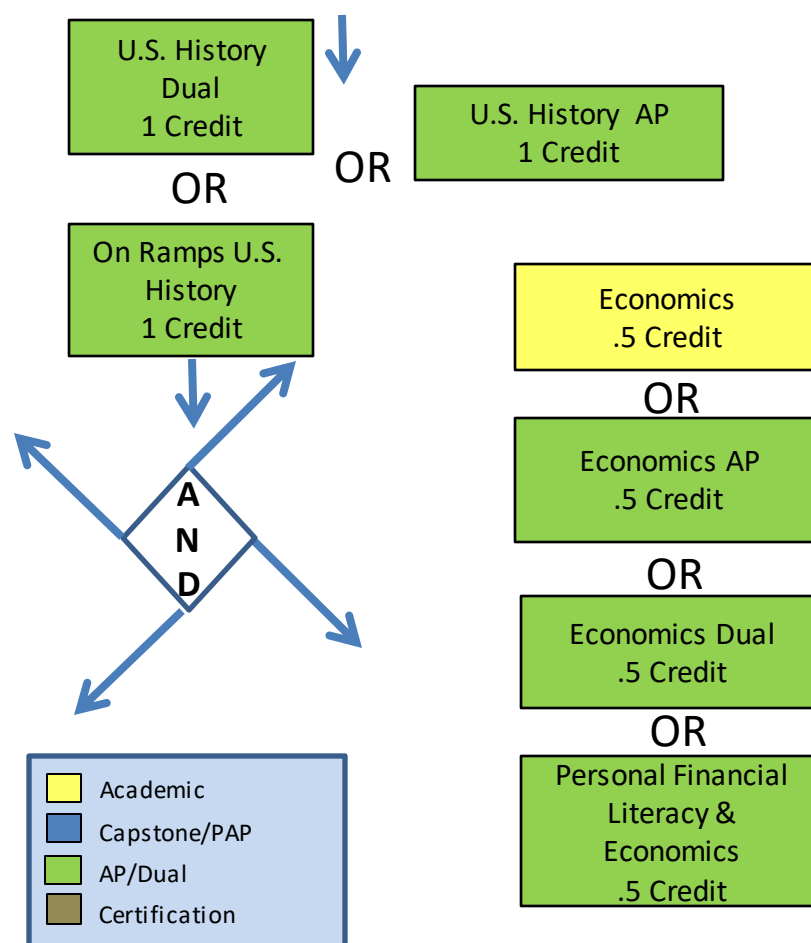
U.S. History Dual 1 Credit

OR

U.S. History AP 1 Credit

OR

On Ramps U.S. History 1 Credit

A
N
D

Economics .5 Credit

OR

Economics AP .5 Credit

OR

Economics Dual .5 Credit

OR

Personal Financial Literacy & Economics .5 Credit

Academic
Capstone/PAP
AP/Dual
Certification